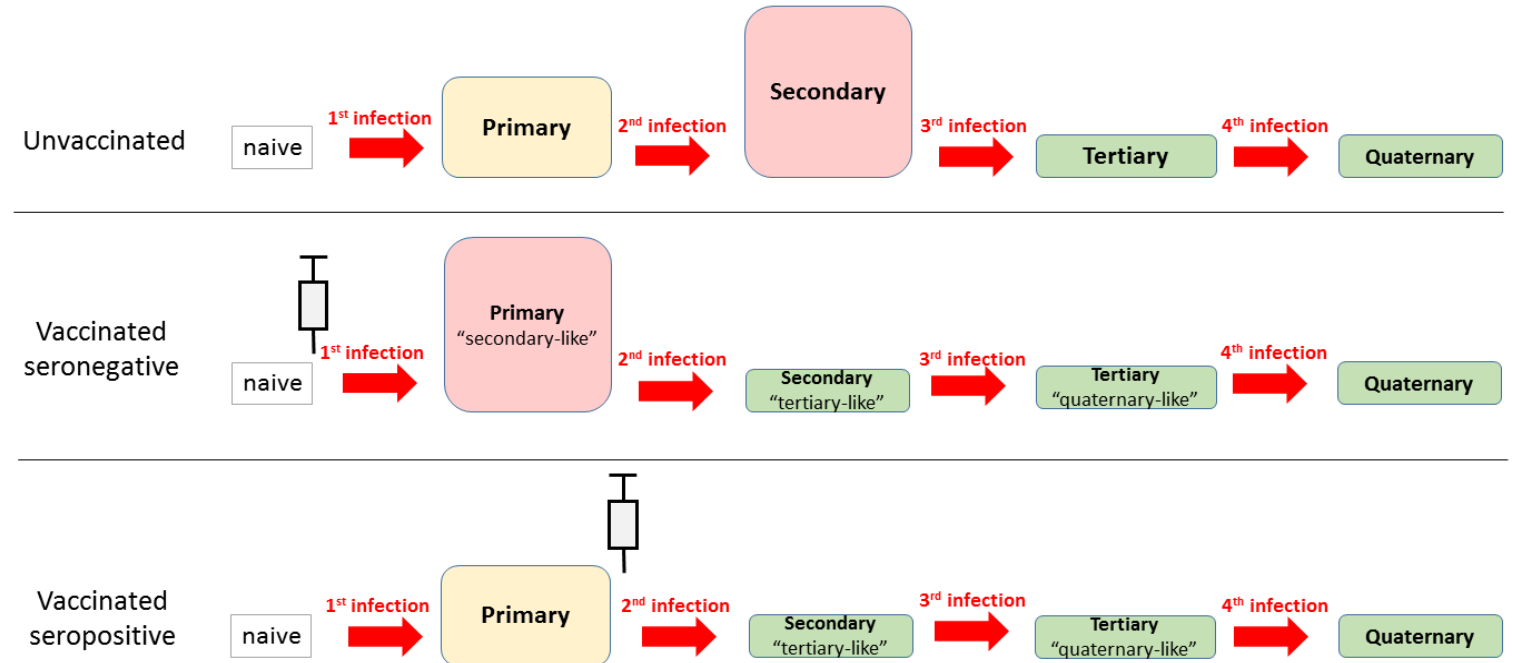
Unvaccinated

naive

$1^{st}$ infection

Primary

$2^{nd}$ infection

Secondary

$3^{rd}$ infection

Tertiary

$4^{th}$ infection

Quaternary

Vaccinated seronegative

naive

$1^{st}$ infection

Primary
“secondary-like”

$2^{nd}$ infection

Secondary
“tertiary-like”

$3^{rd}$ infection

Tertiary
“quaternary-like”

$4^{th}$ infection

Quaternary

Vaccinated seropositive

naive

$1^{st}$ infection

Primary

$2^{nd}$ infection

Secondary
“tertiary-like”

$3^{rd}$ infection

Tertiary
“quaternary-like”

$4^{th}$ infection

Quaternary